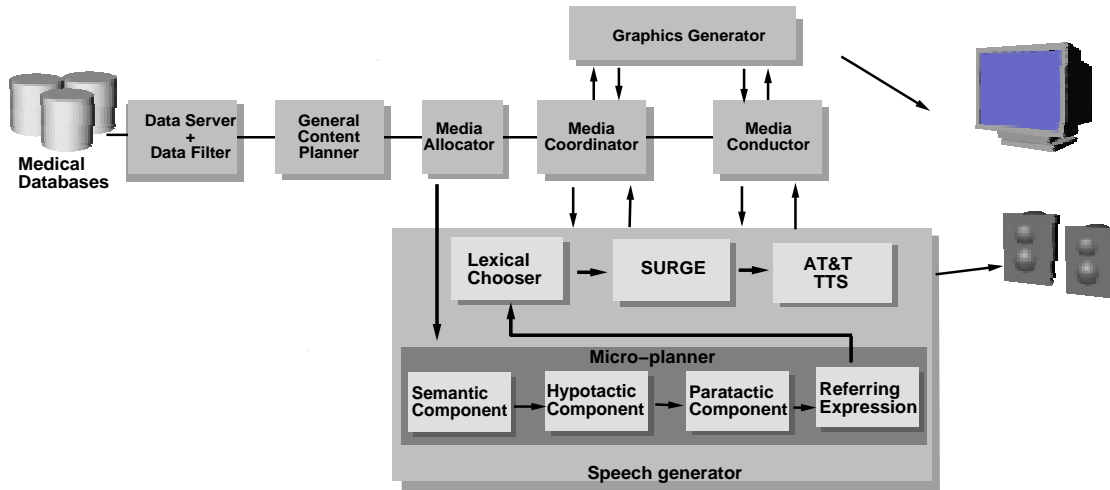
Graphics Generator

Medical Databases

Data Server + Data Filter

General Content Planner

Media Allocator

Media Coordinator

Media Conductor

Lexical Chooser

SURGE

AT&T TTS

Micro–planner

Semantic Component

Hypotactic Component

Paratactic Component

Referring Expression

Speech generator